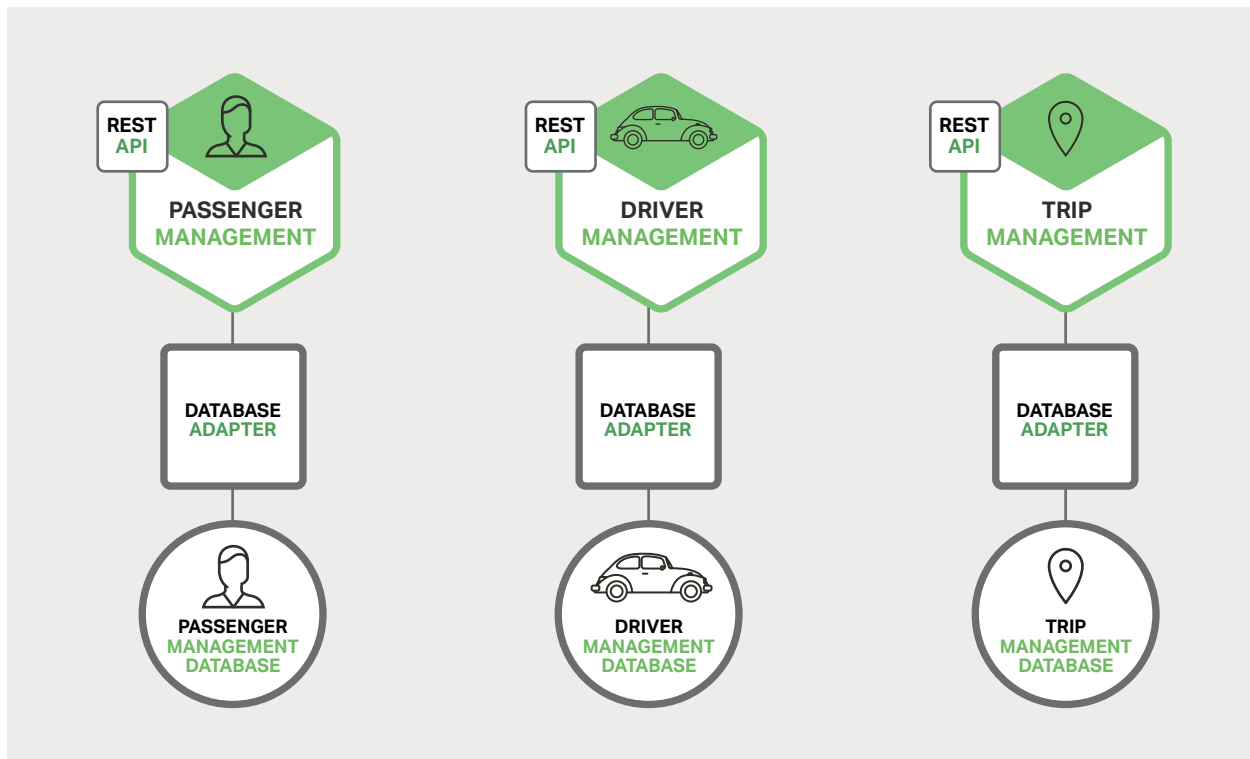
REST API

PASSENGER MANAGEMENT

DATABASE ADAPTER

PASSENGER MANAGEMENT DATABASE

REST API

DRIVER MANAGEMENT

DATABASE ADAPTER

DRIVER MANAGEMENT DATABASE

REST API

TRIP MANAGEMENT

DATABASE ADAPTER

TRIP MANAGEMENT DATABASE